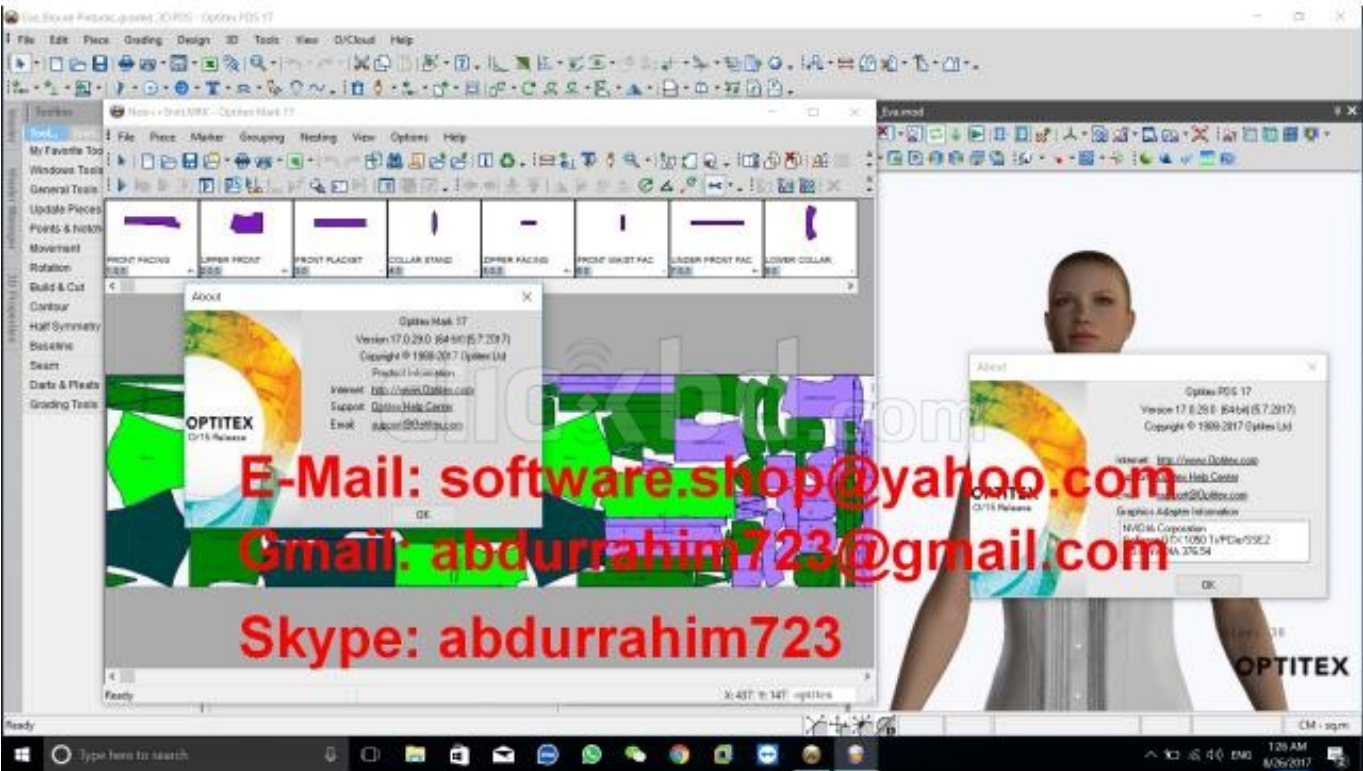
Cut_Blouse Pictures_graded_3D.PDS - Optitex PDS 17

File Edit Piece Grading Design 3D Tools View O/Cloud Help

Toolbox
My Favorite Tools
Windows Tools
General Tools
Update Pieces
Points & Notch
Movement
Rotation
Build & Cut
Contour
Half Symmetry
Baseline
Seam
Darts & Pleats
Grading Tools

New - Shirt.MRK - Optitex Mark 17

File Piece Marker Grouping Nesting View Options Help

FRONT FACING
UPPER FRONT
FRONT PLACKET
COLLAR STAND
ZIPPER FACING
FRONT WAIST FAC
UNDER FRONT FAC
LOWER COLLAR

About

Optitex Mark 17
Version 17.0.29.0 (64 bit) (5.7.2017)
Copyright © 1988-2017 Optitex Ltd
Product Information
Internet: http://www.Optitex.com
Support: Optitex Help Center
Email: support@Optitex.com

OPTITEX
O/15 Release

OK

Eva.mod

About

Optitex PDS 17
Version 17.0.29.0 (64 bit) (5.7.2017)
Copyright © 1988-2017 Optitex Ltd
Internet: http://www.Optitex.com
Optitex Help Center
support@Optitex.com
Graphics Adapter Information
NVIDIA Corporation
GeForce GTX 1050 Ti/PCIe/SSE2
NVIDIA 376.54

OPTITEX
O/15 Release

OK

E-Mail: software.shop@yahoo.com
Gmail: abdurrahim723@gmail.com
Skype: abdurrahim723

OPTITEX

Ready
X: 487 Y: 147 optitex
Ready
CM - sq.m
Type here to search
ENG
1:26 AM
8/26/2017